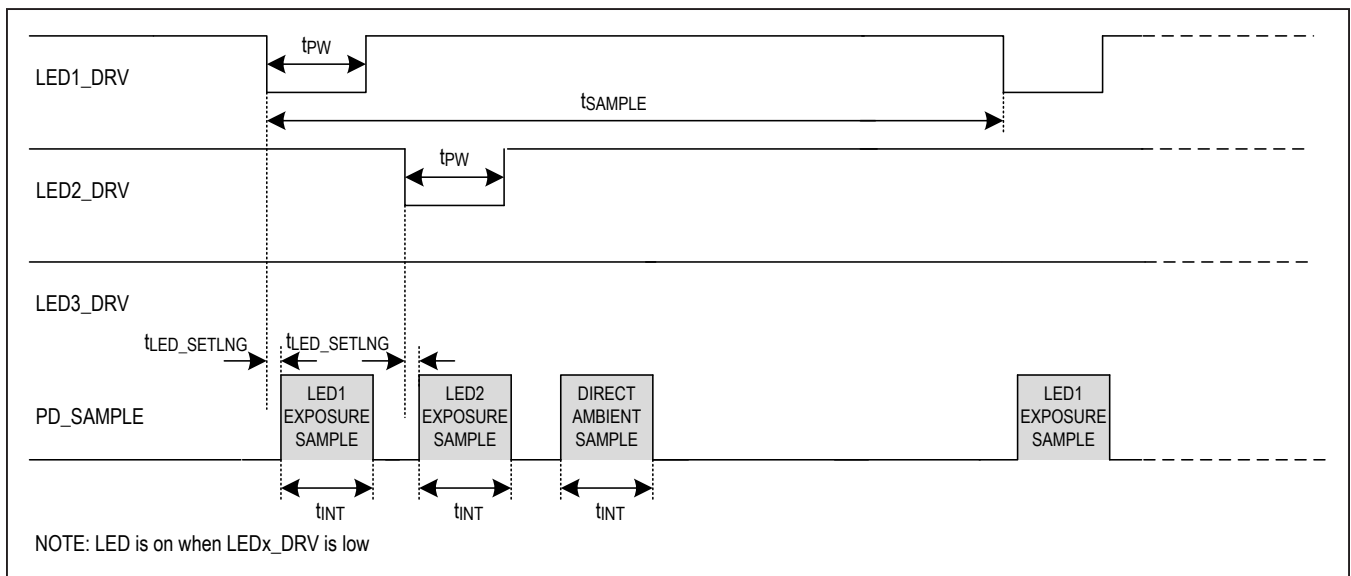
LED1_DRV

$t_{PW}$

$t_{SAMPLE}$

LED2_DRV

$t_{PW}$

LED3_DRV

$t_{LED\_SETLNG}$

$t_{LED\_SETLNG}$

PD_SAMPLE

LED1 EXPOSURE SAMPLE

LED2 EXPOSURE SAMPLE

DIRECT AMBIENT SAMPLE

LED1 EXPOSURE SAMPLE

$t_{INT}$

$t_{INT}$

$t_{INT}$

NOTE: LED is on when LEDx_DRV is low